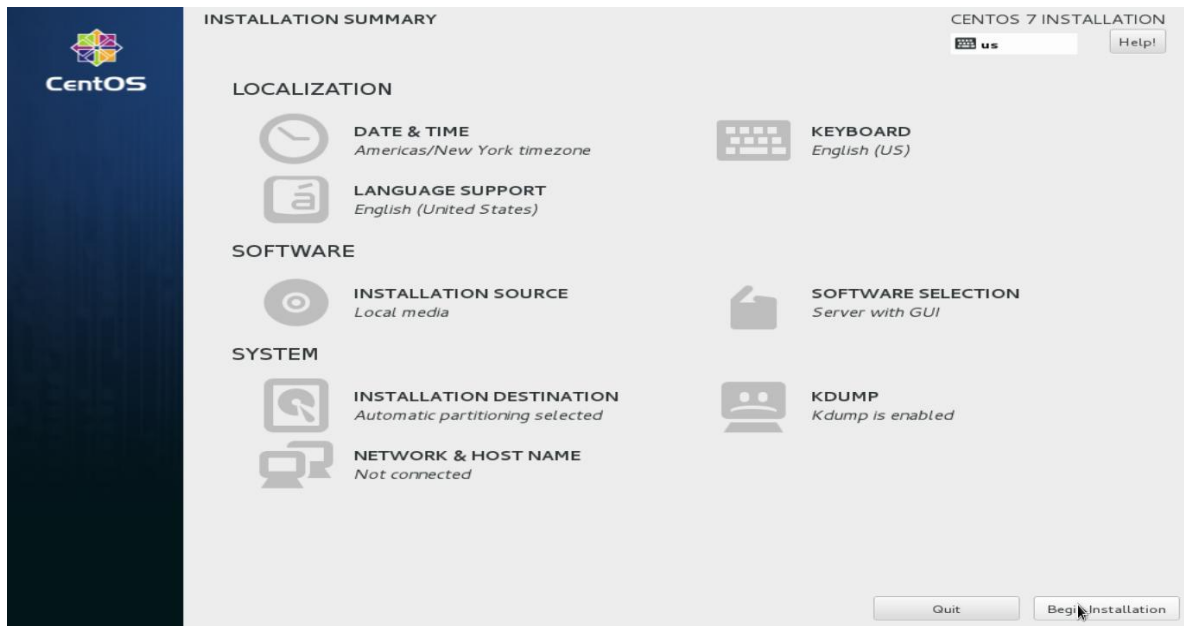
CentOS

INSTALLATION SUMMARY

CENTOS 7 INSTALLATION

us

Help!

LOCALIZATION

DATE & TIME
Americas/New York timezone

KEYBOARD
English (US)

LANGUAGE SUPPORT
English (United States)

SOFTWARE

INSTALLATION SOURCE
Local media

SOFTWARE SELECTION
Server with GUI

SYSTEM

INSTALLATION DESTINATION
Automatic partitioning selected

KDUMP
Kdump is enabled

NETWORK & HOST NAME
Not connected

Quit

Begin Installation